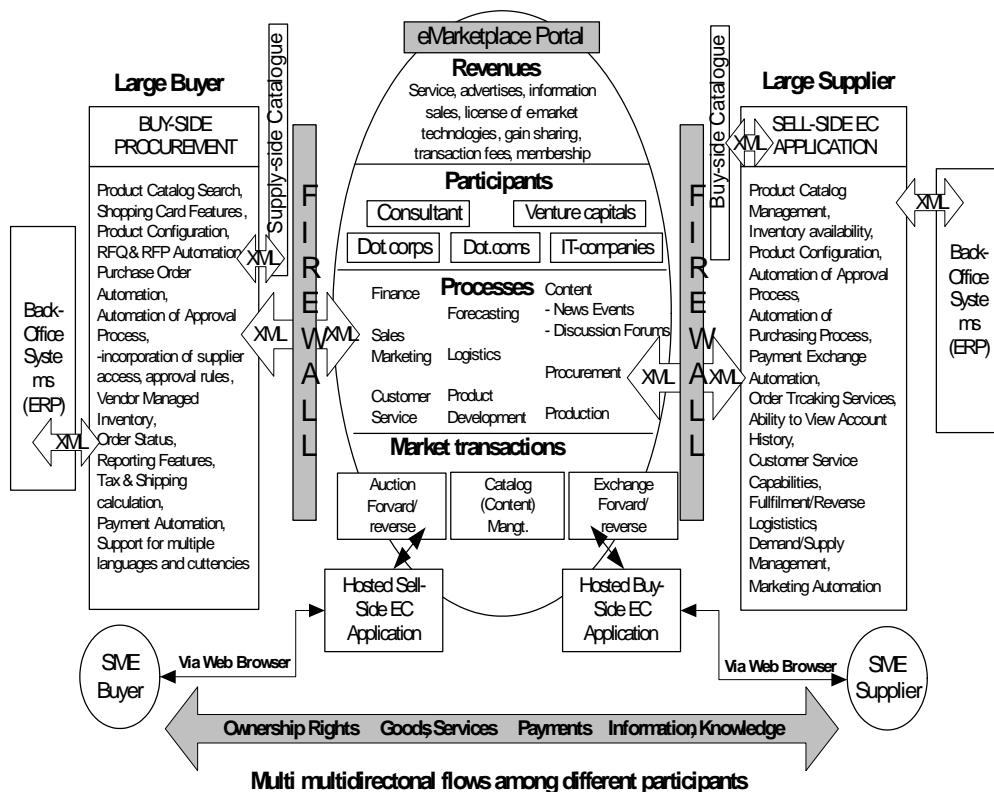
eMarketplace Portal

Revenues
Service, advertises, information sales, license of e-market technologies, gain sharing, transaction fees, membership

Participants
Consultant
Venture capitals
Dot corps
Dot.coms
IT-companies

Processes
Finance
Forecasting
Content
- News Events
- Discussion Forums
Sales Marketing
Logistics
Procurement
Customer Service
Product Development
Production

Market transactions
Auction Forvard/ reverse
Catalog (Content) Mangt.
Exchange Forvard/ reverse

Hosted Sell-Side EC Application
Hosted Buy-Side EC Application

Large Buyer
Supply-side Catalogue
BUY-SIDE PROCUREMENT
Product Catalog Search, Shopping Card Features, Product Configuration, RFQ & RFP Automation, Purchase Order Automation, Automation of Approval Process, -incorporation of supplier access, approval rules, Vendor Managed Inventory, Order Status, Reporting Features, Tax & Shipping calculation, Payment Automation, Support for multiple languages and cuttencies

Back-Office Systems (ERP)
XML
XML
XML
XML

F I R E W A L L

Large Supplier
Buy-side Catalogue
SELL-SIDE EC APPLICATION
XML
Product Catalog Management, Inventory availability, Product Configuration, Automation of Approval Process, Automation of Purchasing Process, Payment Exchange Automation, Order Trcaking Services, Ability to View Account History, Customer Service Capabilities, Fullfilment/Reverse Logistics, Demand/Supply Management, Marketing Automation

Back-Office Systems (ERP)
XML
XML
XML

F I R E W A L L

SME Buyer
Via Web Browser
Via Web Browser
SME Supplier

Ownership Rights Goods, Services Payments Information, Knowledge

Multi multidirectonal flows among different participants